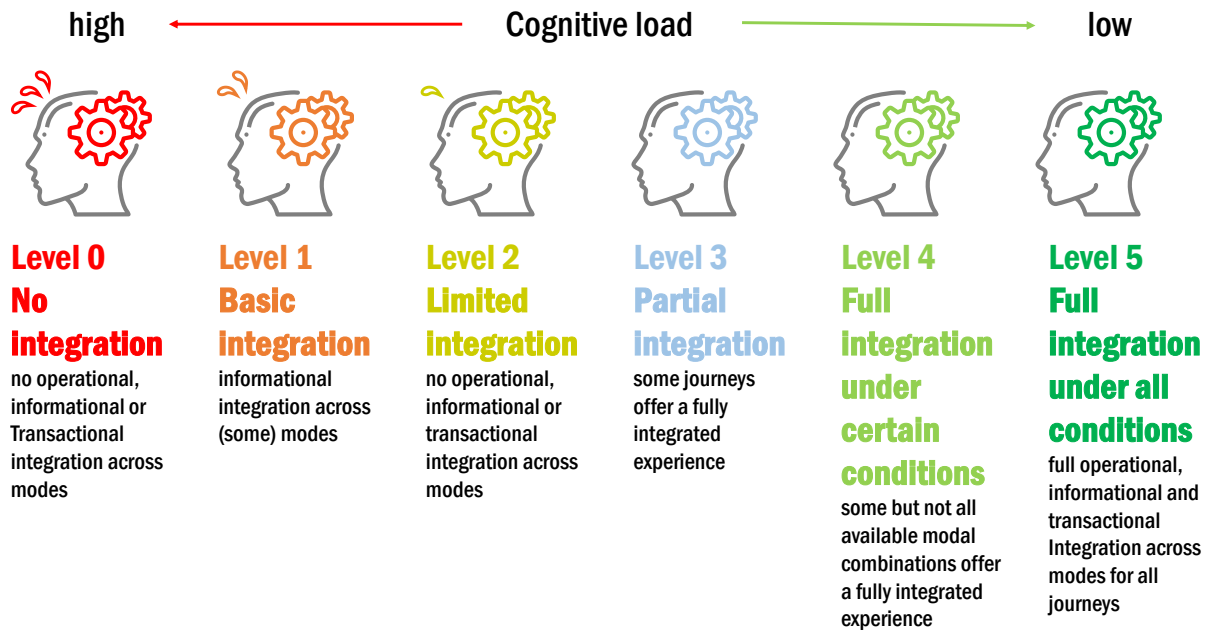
high Cognitive load low

Level 0
No integration
no operational, informational or Transactional integration across modes

Level 1
Basic integration
informational integration across (some) modes

Level 2
Limited integration
no operational, informational or transactional integration across modes

Level 3
Partial integration
some journeys offer a fully integrated experience

Level 4
Full integration under certain conditions
some but not all available modal combinations offer a fully integrated experience

Level 5
Full integration under all conditions
full operational, informational and transactional Integration across modes for all journeys